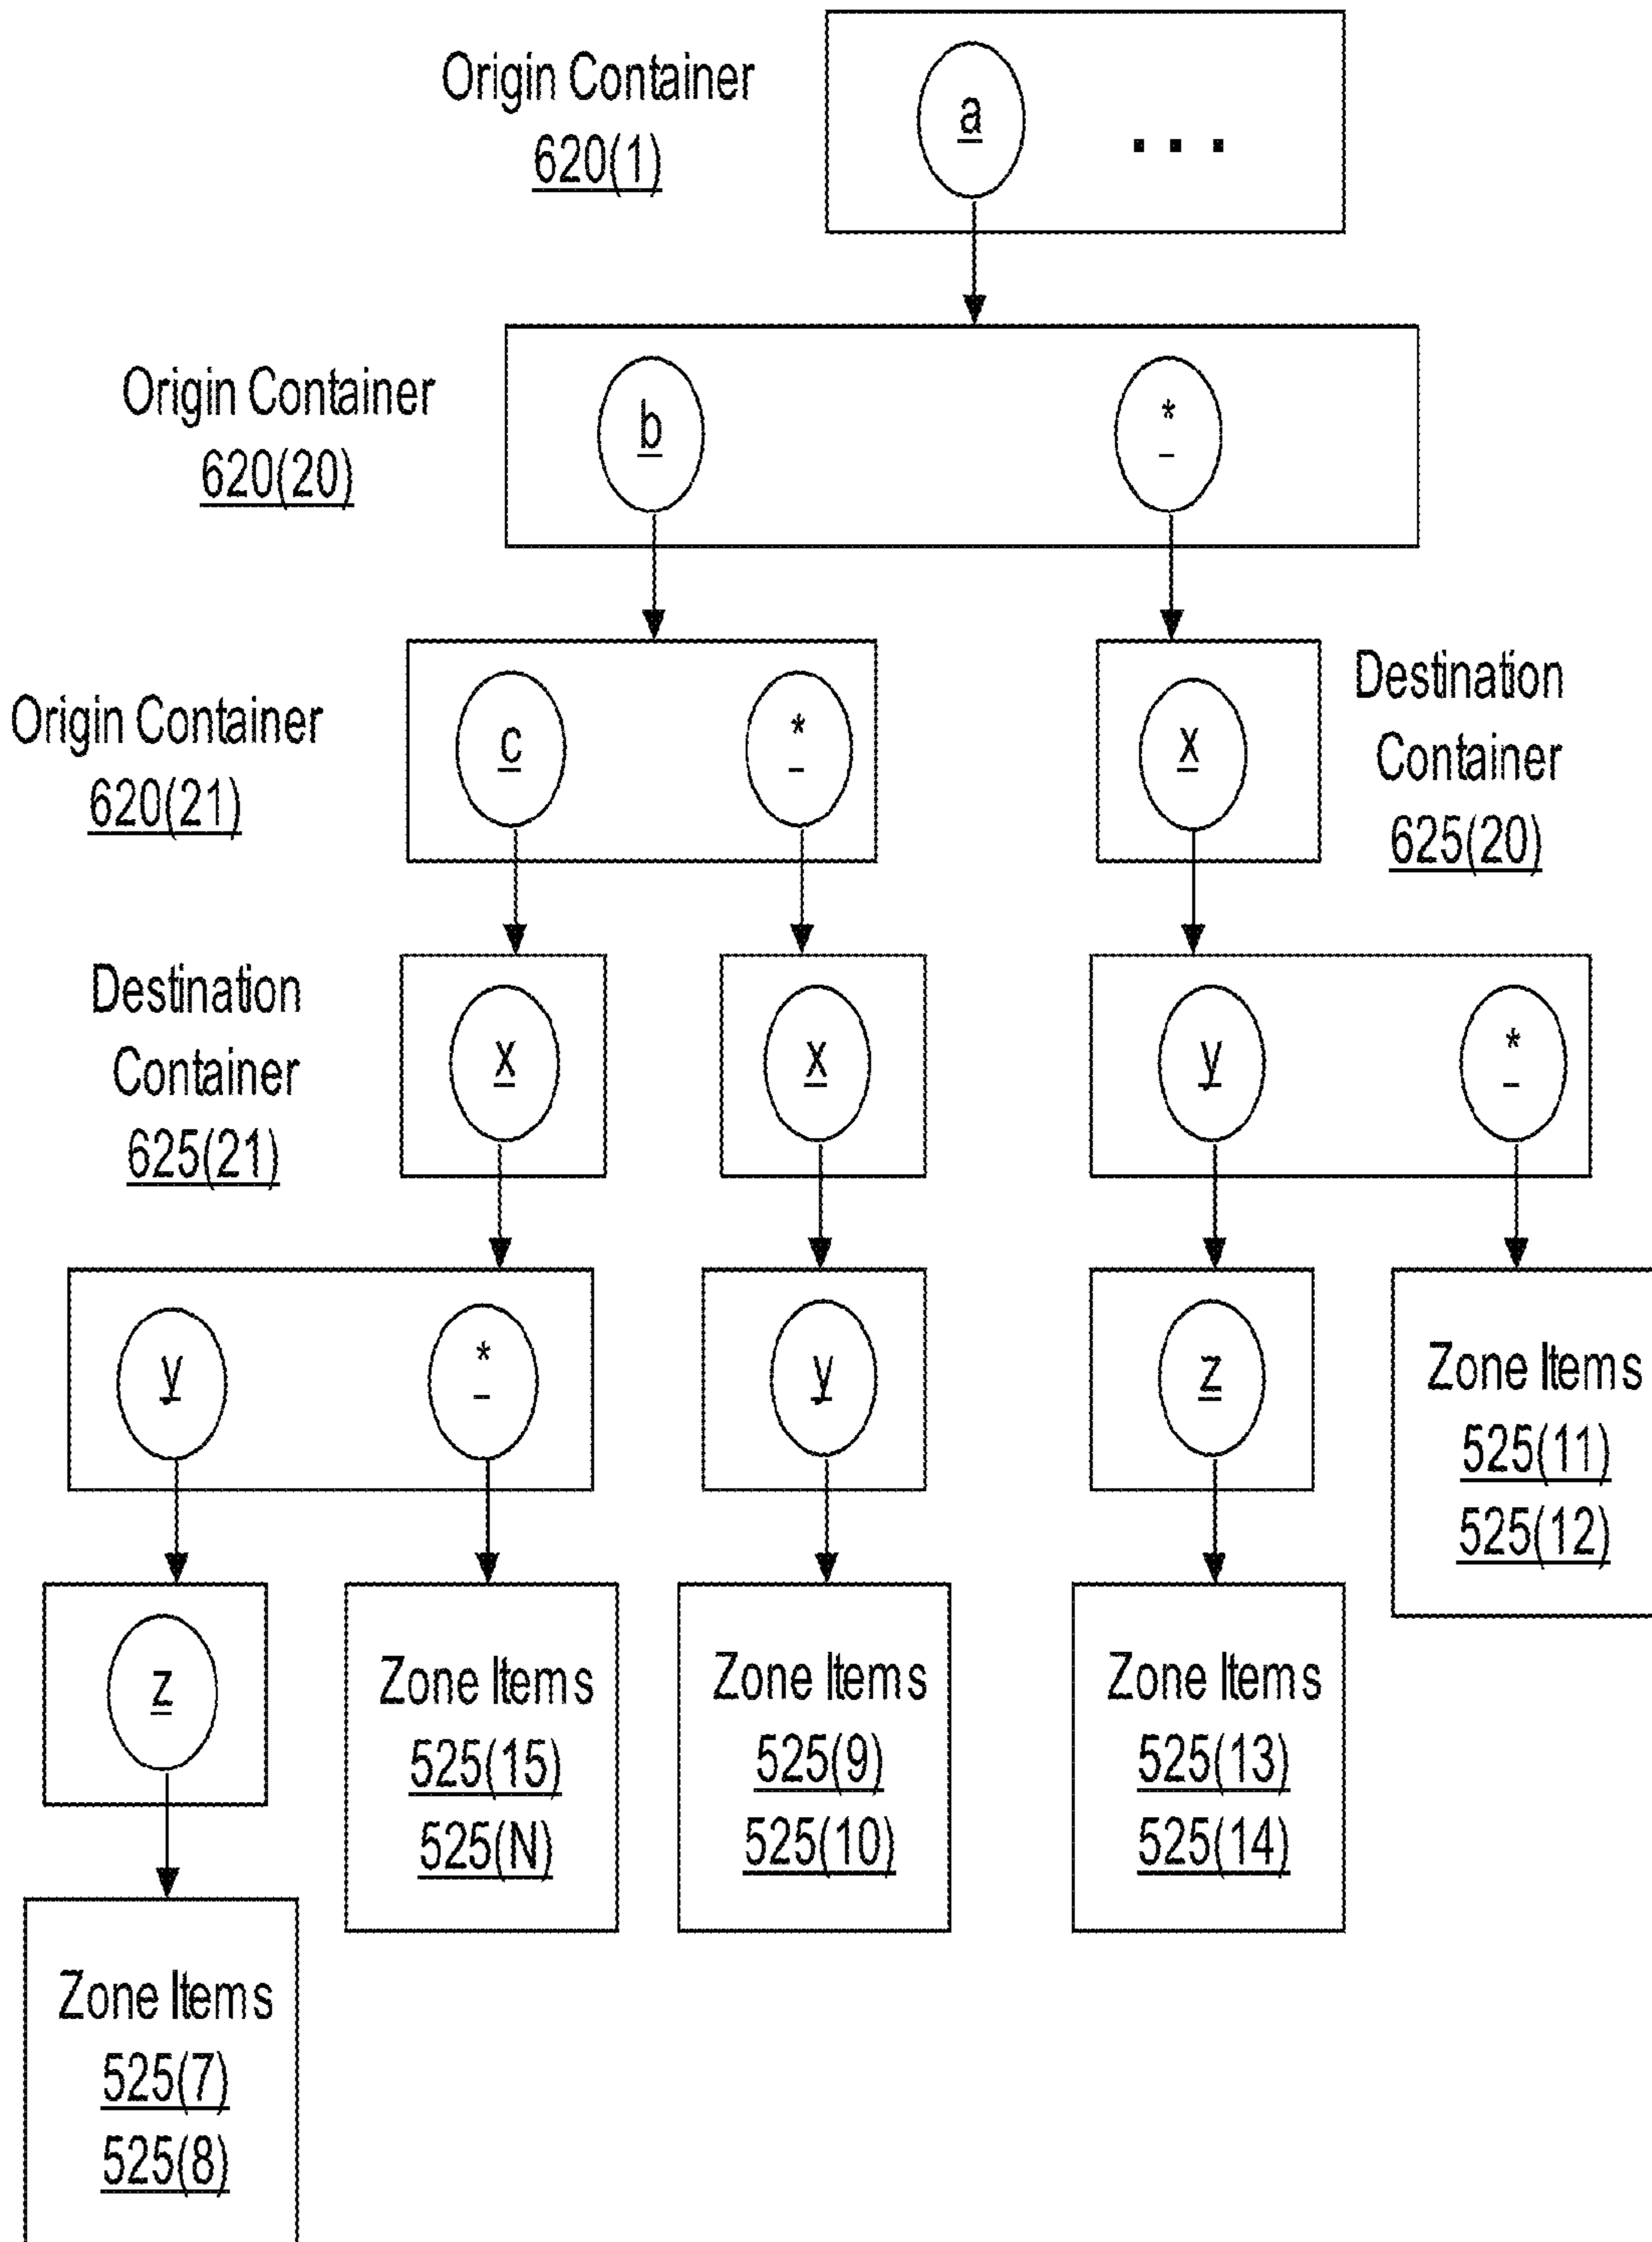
Origin Container
620(1)

a

. . .

Origin Container
620(20)

b

*

Origin Container
620(21)

c

*

x

Destination Container
625(20)

Destination Container
625(21)

x

x

y

*

y

*

y

z

Zone Items
525(11)
525(12)

z

Zone Items
525(15)
525(N)

Zone Items
525(9)
525(10)

Zone Items
525(13)
525(14)

Zone Items
525(7)
525(8)